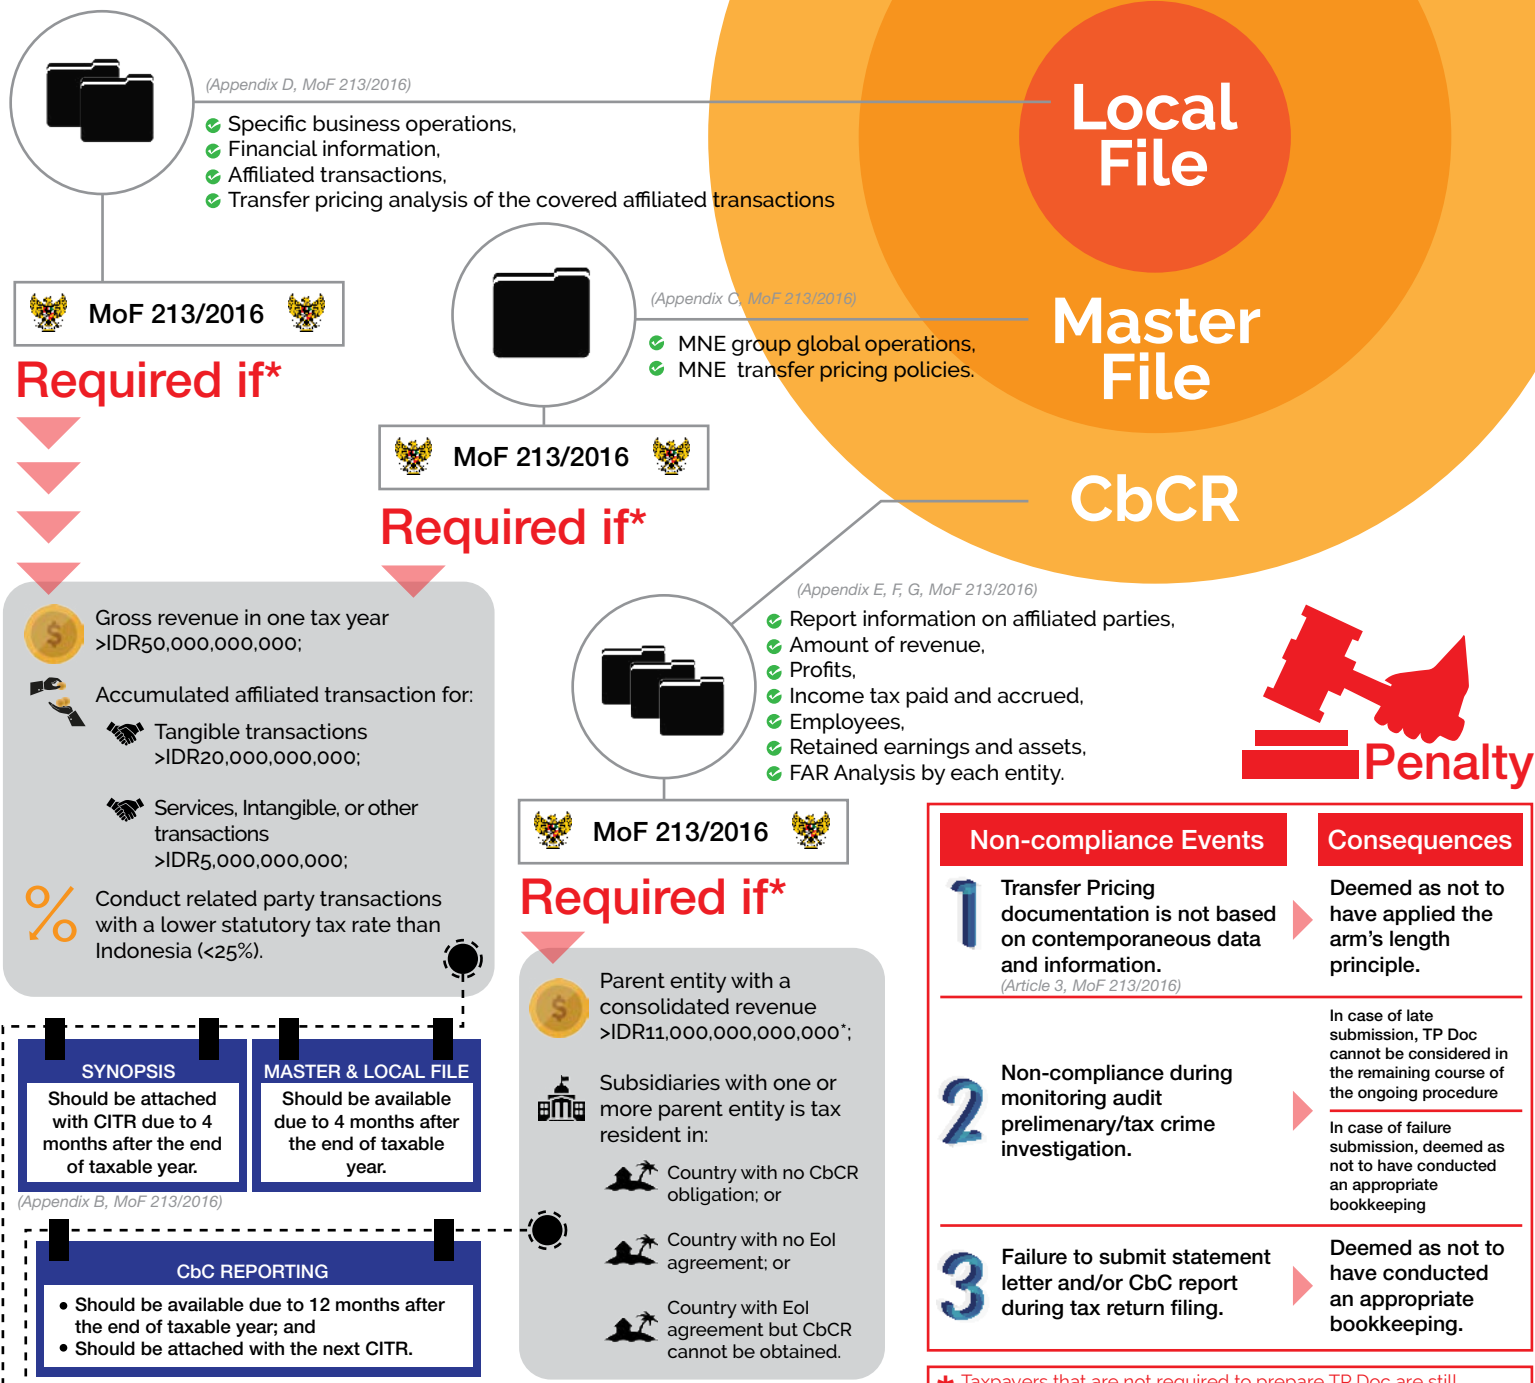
(Appendix D, MoF 213/2016)

Specific business operations,
Financial information,
Affiliated transactions,
Transfer pricing analysis of the covered affiliated transactions

Local File

Master File

CbCR

MoF 213/2016

Required if*

Gross revenue in one tax year >IDR50,000,000,000;

Accumulated affiliated transaction for:

Tangible transactions >IDR20,000,000,000;

Services, Intangible, or other transactions >IDR5,000,000,000;

Conduct related party transactions with a lower statutory tax rate than Indonesia (<25%).

(Appendix C, MoF 213/2016)

MNE group global operations,
MNE transfer pricing policies.

MoF 213/2016

Required if*

(Appendix E, F, G, MoF 213/2016)

Report information on affiliated parties,
Amount of revenue,
Profits,
Income tax paid and accrued,
Employees,
Retained earnings and assets,
FAR Analysis by each entity.

MoF 213/2016

Required if*

Parent entity with a consolidated revenue >IDR11,000,000,000,000*;

Subsidiaries with one or more parent entity is tax resident in:

Country with no CbCR obligation; or

Country with no EoI agreement; or

Country with EoI agreement but CbCR cannot be obtained.

SYNOPSIS
Should be attached with CITR due to 4 months after the end of taxable year.

MASTER & LOCAL FILE
Should be available due to 4 months after the end of taxable year.

(Appendix B, MoF 213/2016)

CbC REPORTING
• Should be available due to 12 months after the end of taxable year; and
• Should be attached with the next CITR.

Penalty

| Non-compliance Events | Consequences |
|---|---|
| 1 Transfer Pricing documentation is not based on contemporaneous data and information. (Article 3, MoF 213/2016) | Deemed as not to have applied the arm's length principle. |
| 2 Non-compliance during monitoring audit prelimenary/tax crime investigation. | In case of late submission, TP Doc cannot be considered in the remaining course of the ongoing procedure<br>In case of failure submission, deemed as not to have conducted an appropriate bookkeeping |
| 3 Failure to submit statement letter and/or CbC report during tax return filing. | Deemed as not to have conducted an appropriate bookkeeping. |

* Taxpayers that are not required to prepare TP Doc are still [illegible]